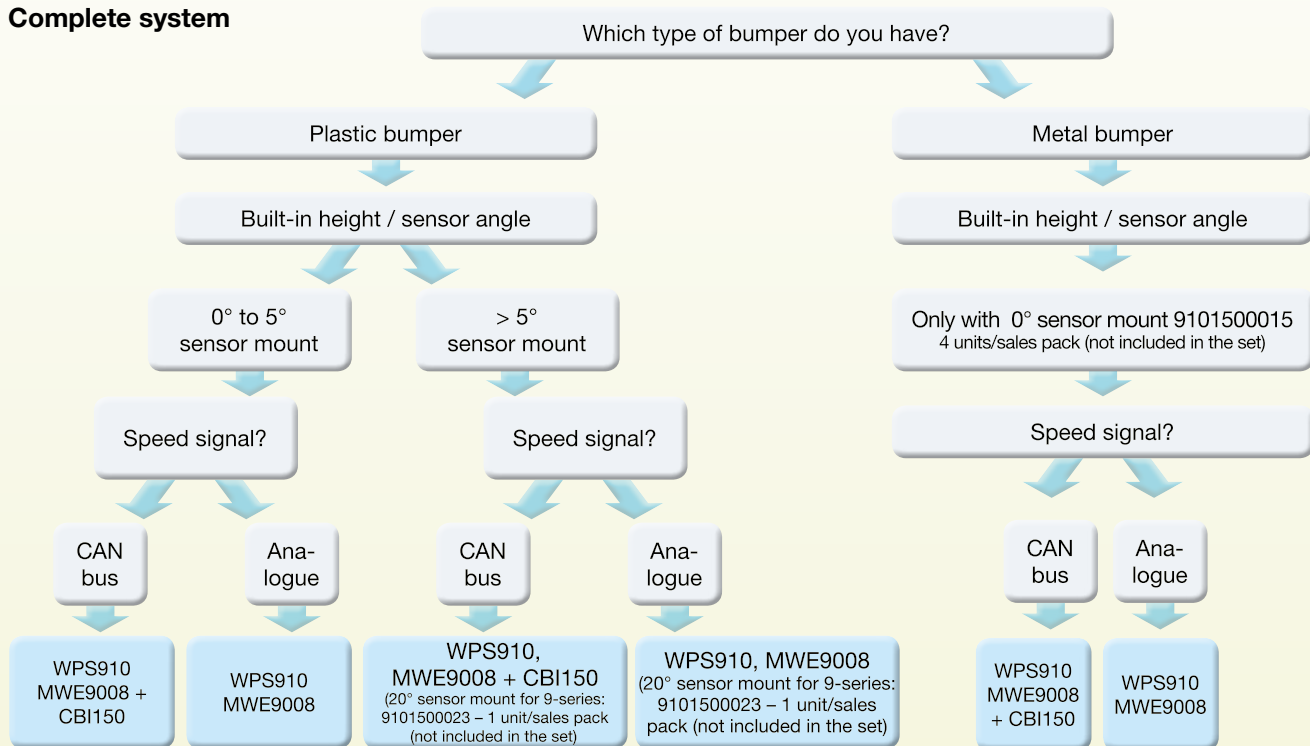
Complete system

Which type of bumper do you have?

Plastic bumper

Built-in height / sensor angle

0° to 5° sensor mount

Speed signal?

CAN bus

WPS910 MWE9008 + CBI150

Analogue

WPS910 MWE9008

> 5° sensor mount

Speed signal?

CAN bus

WPS910, MWE9008 + CBI150 (20° sensor mount for 9-series: 9101500023 – 1 unit/sales pack (not included in the set)

Analogue

WPS910, MWE9008 (20° sensor mount for 9-series: 9101500023 – 1 unit/sales pack (not included in the set)

Metal bumper

Built-in height / sensor angle

Only with 0° sensor mount 9101500015
4 units/sales pack (not included in the set)

Speed signal?

CAN bus

WPS910 MWE9008 + CBI150

Analogue

WPS910 MWE9008